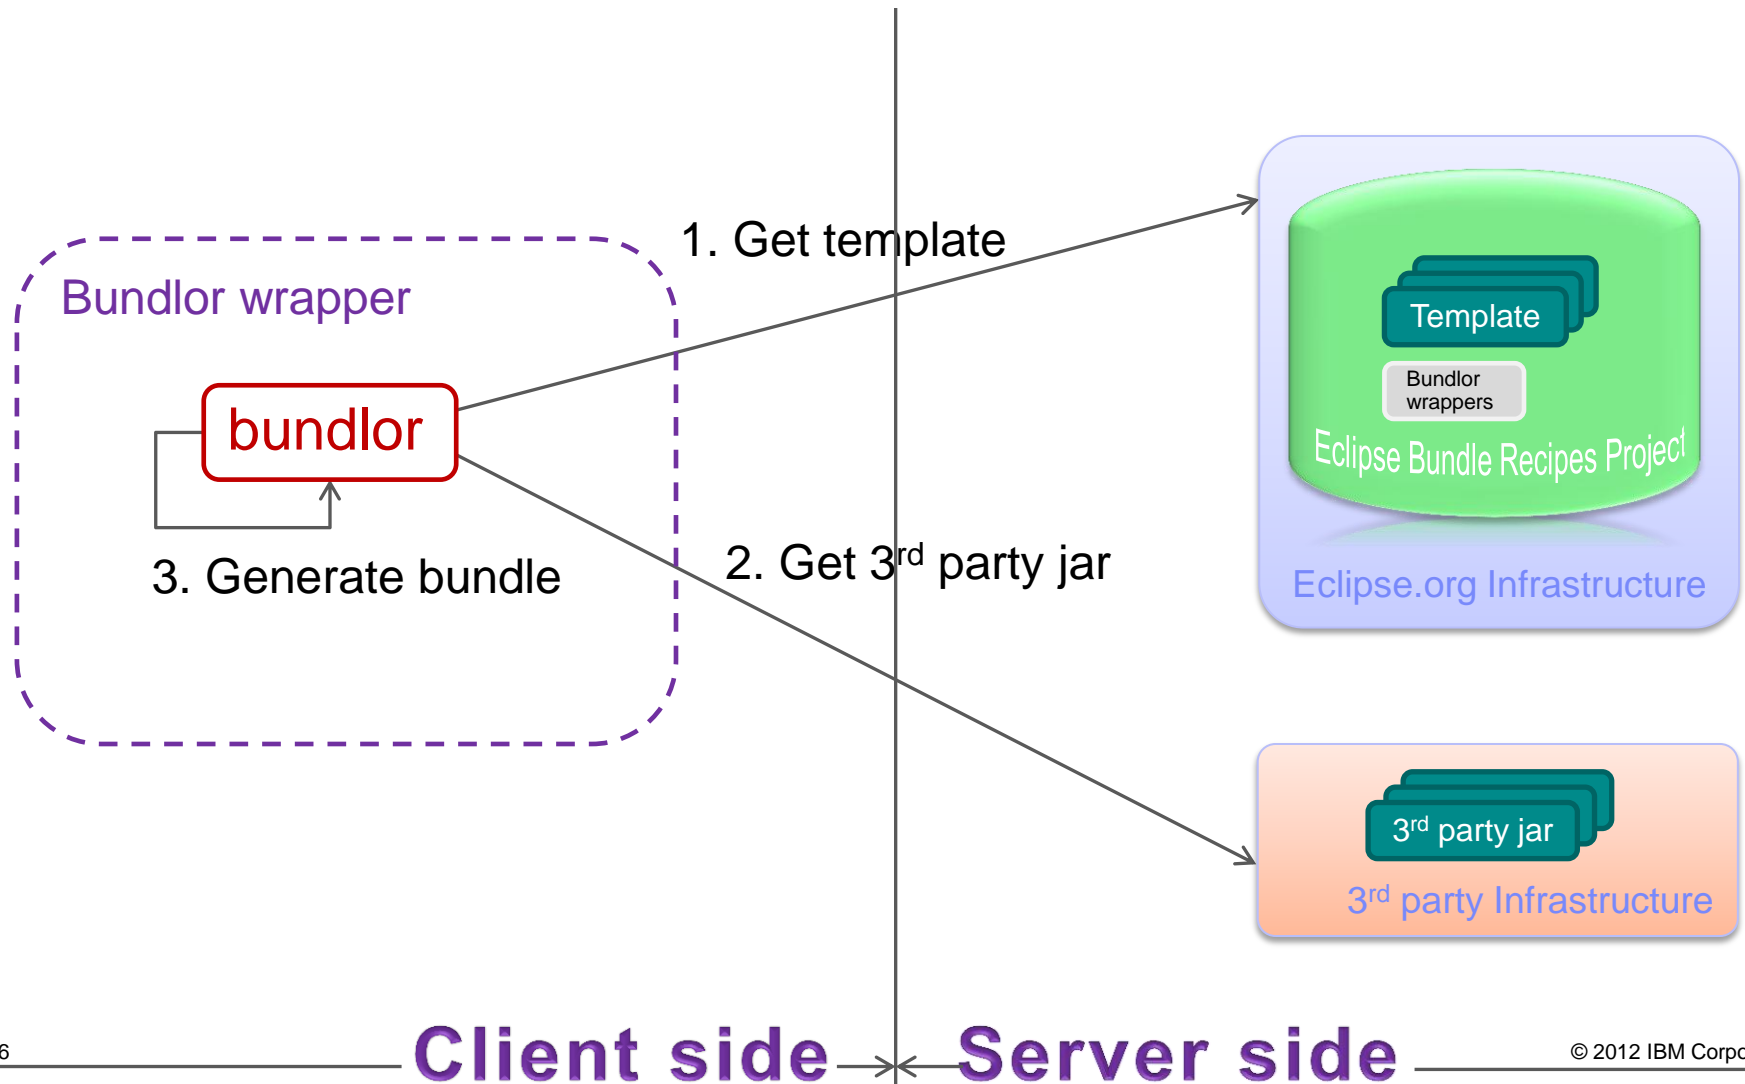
1. Get template

Bundlor wrapper

bundlor

3. Generate bundle

2. Get 3$^{rd}$ party jar

Template

Bundlor wrappers

Eclipse Bundle Recipes Project

Eclipse.org Infrastructure

3$^{rd}$ party jar

3$^{rd}$ party Infrastructure

6

Client side

Server side

© 2012 IBM Corpo